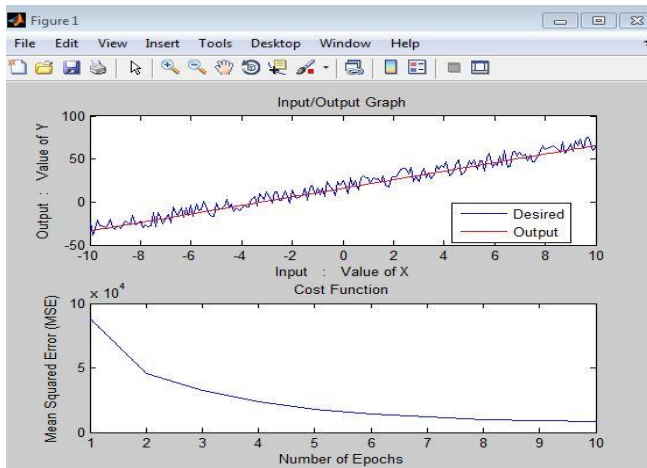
Figure 1

File Edit View Insert Tools Desktop Window Help

Input/Output Graph

100
50
0
-50

Output : Value of Y

-10 -8 -6 -4 -2 0 2 4 6 8 10

Input : Value of X

Desired
Output

$\times 10^4$

Cost Function

10
5
0

Mean Squared Error (MSE)

1 2 3 4 5 6 7 8 9 10

Number of Epochs